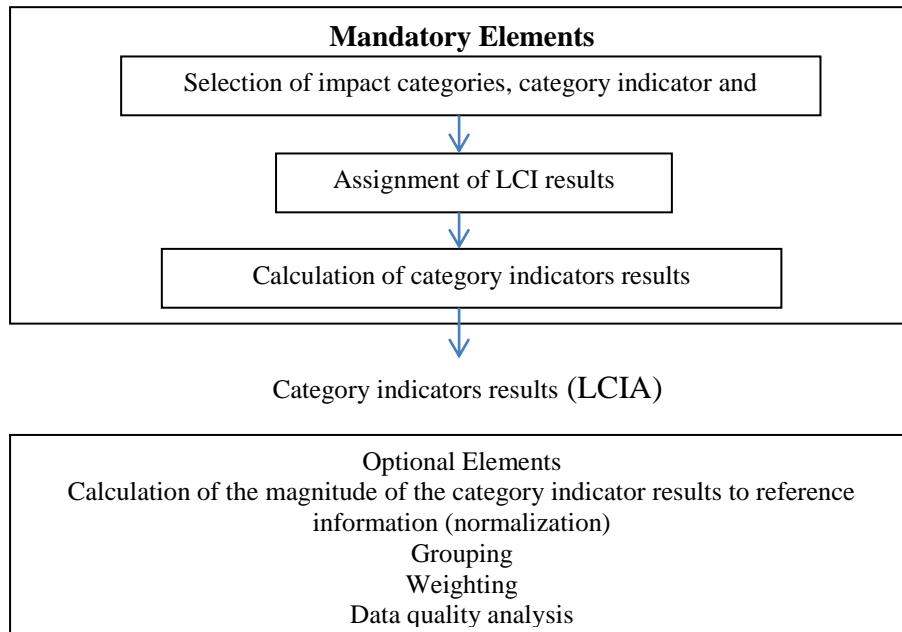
Mandatory Elements

Selection of impact categories, category indicator and

Assignment of LCI results

Calculation of category indicators results

Category indicators results (LCIA)

Optional Elements
Calculation of the magnitude of the category indicator results to reference information (normalization)
Grouping
Weighting
Data quality analysis